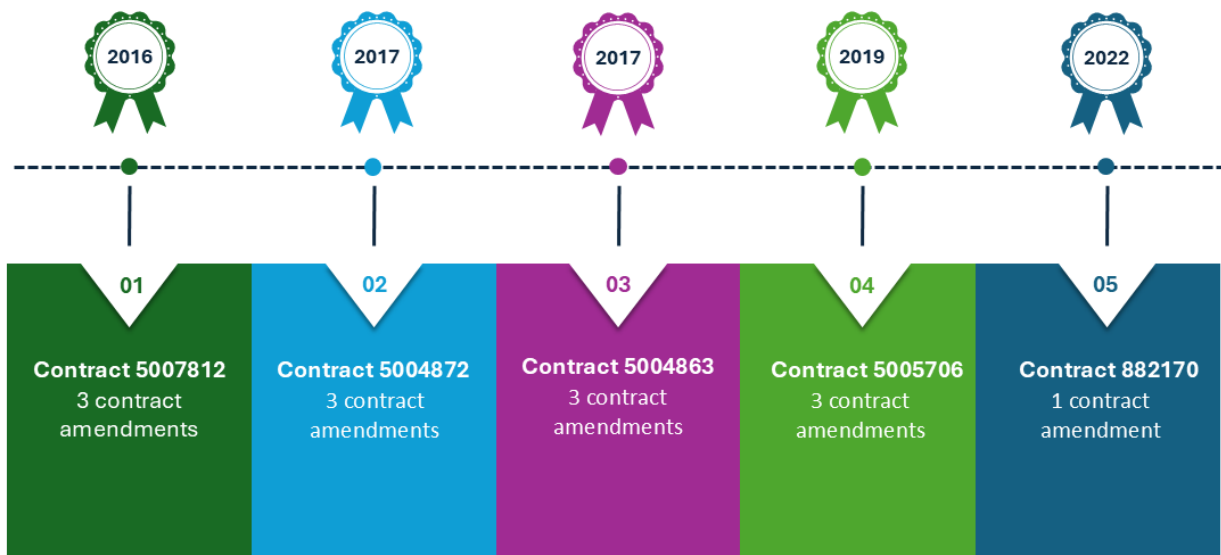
2016

2017

2017

2019

2022

01

Contract 5007812
3 contract amendments

02

Contract 5004872
3 contract amendments

03

Contract 5004863
3 contract amendments

04

Contract 5005706
3 contract amendments

05

Contract 882170
1 contract amendment